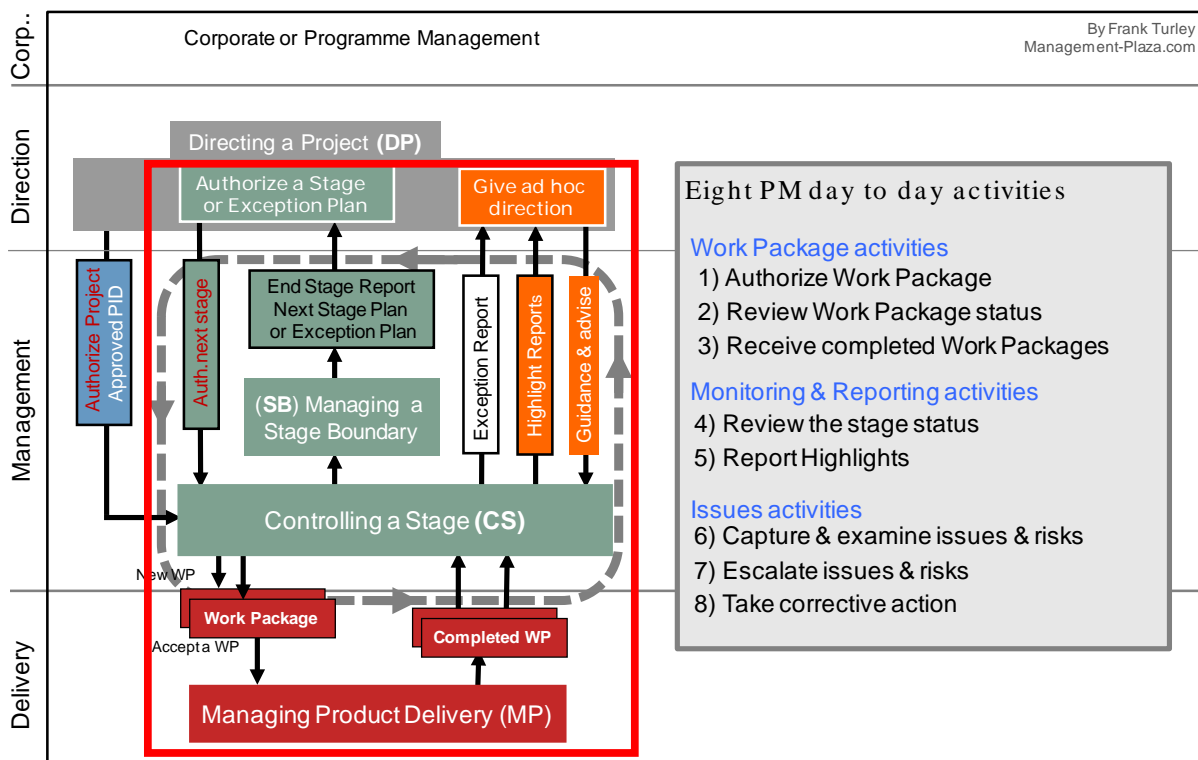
Corp..

Corporate or Programme Management

By Frank Turley
Management-Plaza.com

Direction

Directing a Project (DP)

Authorize a Stage or Exception Plan

Give ad hoc direction

Management

Authorize Project
Approved PID

Auth.next stage

End Stage Report
Next Stage Plan
or Exception Plan

Exception Report

Highlight Reports

Guidance & advise

(SB) Managing a Stage Boundary

Controlling a Stage (CS)

New WP

Delivery

Work Package

Accept a WP

Completed WP

Managing Product Delivery (MP)

Eight PM day to day activities

Work Package activities
1) Authorize Work Package
2) Review Work Package status
3) Receive completed Work Packages

Monitoring & Reporting activities
4) Review the stage status
5) Report Highlights

Issues activities
6) Capture & examine issues & risks
7) Escalate issues & risks
8) Take corrective action